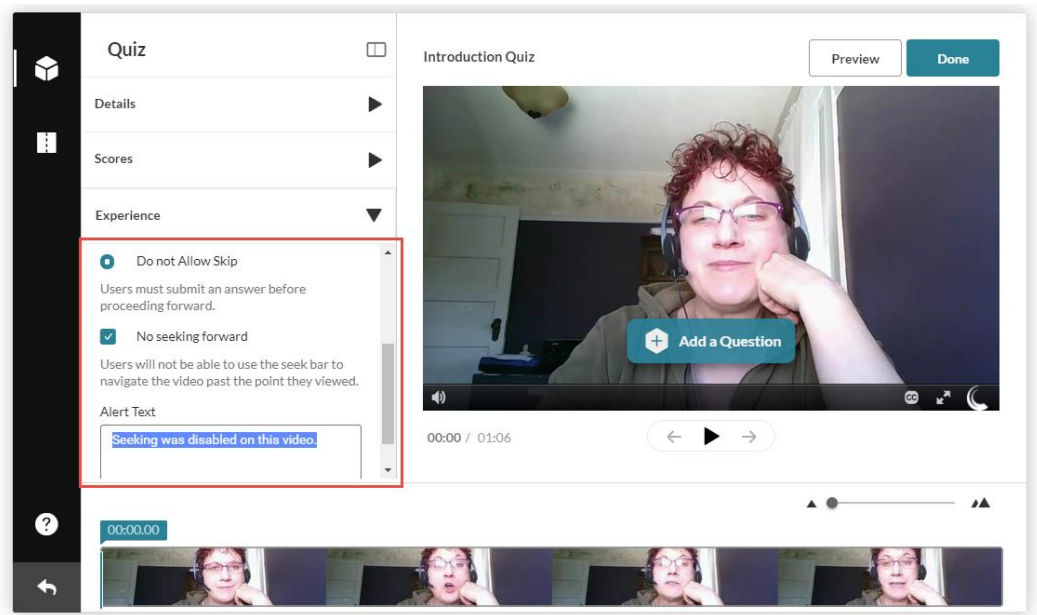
Quiz

Details

Scores

Experience

Do not Allow Skip

Users must submit an answer before proceeding forward.

No seeking forward

Users will not be able to use the seek bar to navigate the video past the point they viewed.

Alert Text

Seeking was disabled on this video.

Introduction Quiz

Preview

Done

Add a Question

00:00 / 01:06

00:00.00